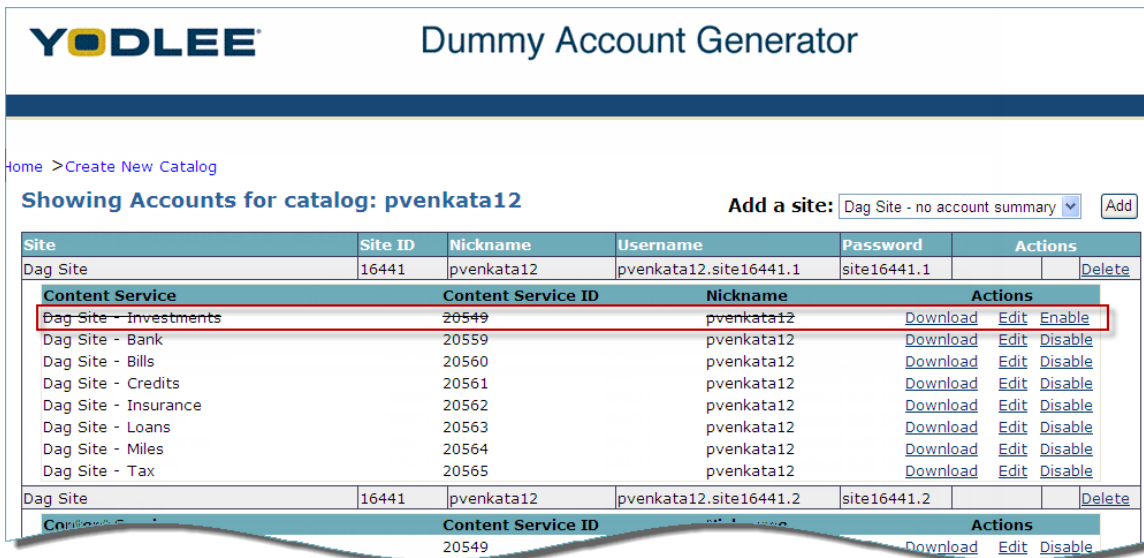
YODLEE

Dummy Account Generator

Home >Create New Catalog

Showing Accounts for catalog: pvenkata12

Add a site: Dag Site - no account summary Add

| Site | Site ID | Nickname | Username | Password | Actions | |
|---|---|---|---|---|---|---|
| Dag Site | 16441 | pvenkata12 | pvenkata12.site16441.1 | site16441.1 | | Delete |

| Content Service | Content Service ID | Nickname | Actions |
|---|---|---|---|
| Dag Site - Investments | 20549 | pvenkata12 | Download Edit Enable |
| Dag Site - Bank | 20559 | pvenkata12 | Download Edit Disable |
| Dag Site - Bills | 20560 | pvenkata12 | Download Edit Disable |
| Dag Site - Credits | 20561 | pvenkata12 | Download Edit Disable |
| Dag Site - Insurance | 20562 | pvenkata12 | Download Edit Disable |
| Dag Site - Loans | 20563 | pvenkata12 | Download Edit Disable |
| Dag Site - Miles | 20564 | pvenkata12 | Download Edit Disable |
| Dag Site - Tax | 20565 | pvenkata12 | Download Edit Disable |

| Dag Site | 16441 | pvenkata12 | pvenkata12.site16441.2 | site16441.2 | | Delete |
|---|---|---|---|---|---|---|

| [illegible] | Content Service ID | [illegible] | Actions |
|---|---|---|---|
| | 20549 | | Download Edit Disable |